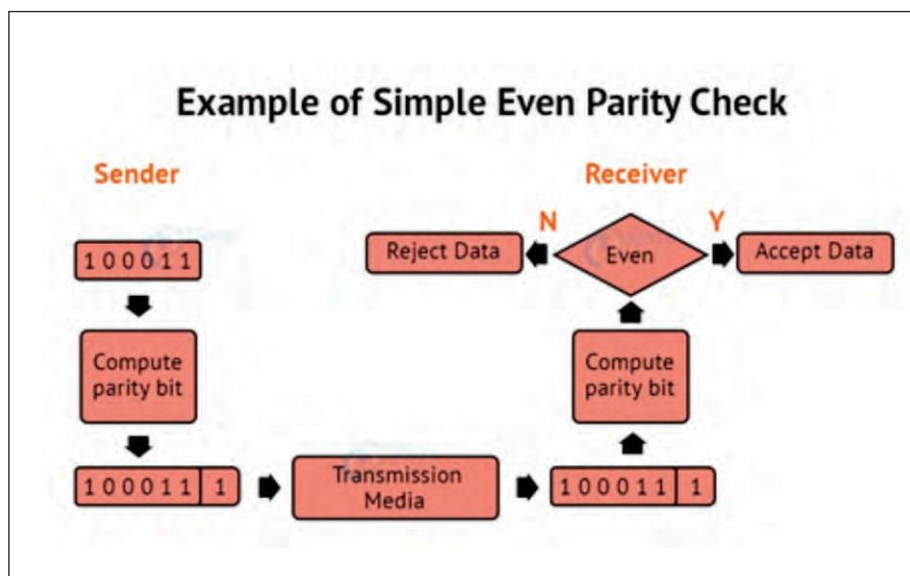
Example of Simple Even Parity Check

Sender

100011

Compute parity bit

| 100011 | 1 |
|---|---|

Transmission Media

Receiver

| 100011 | 1 |
|---|---|

Compute parity bit

Even

N

Reject Data

Y

Accept Data